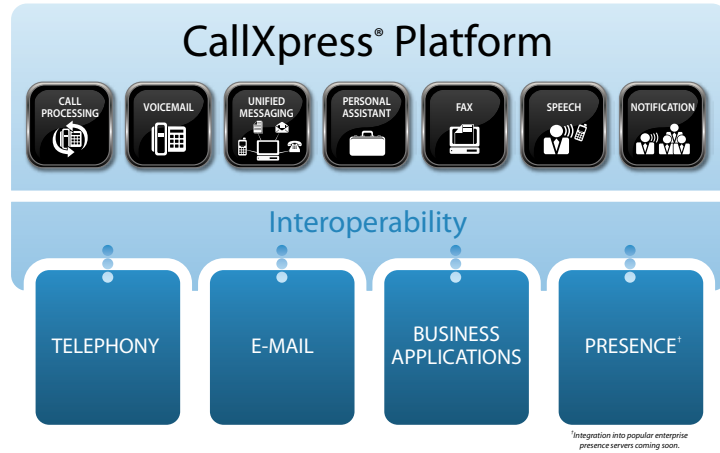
CallXpress® Platform

CALL PROCESSING

VOICEMAIL

UNIFIED MESSAGING

PERSONAL ASSISTANT

FAX

SPEECH

NOTIFICATION

Interoperability

TELEPHONY

E-MAIL

BUSINESS APPLICATIONS

PRESENCE†

†Integration into popular enterprise presence servers coming soon.